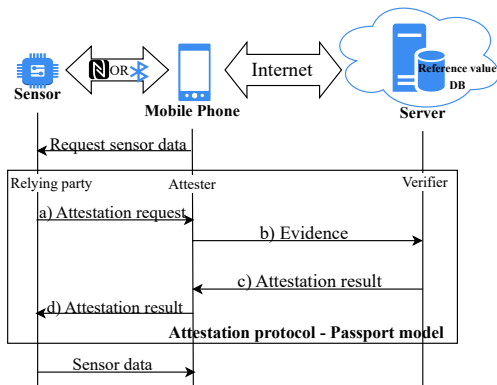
Sensor

N OR

Mobile Phone

Internet

Reference value DB

Server

Request sensor data

Relying party

Attester

Verifier

a) Attestation request

b) Evidence

c) Attestation result

d) Attestation result

Attestation protocol - Passport model

Sensor data